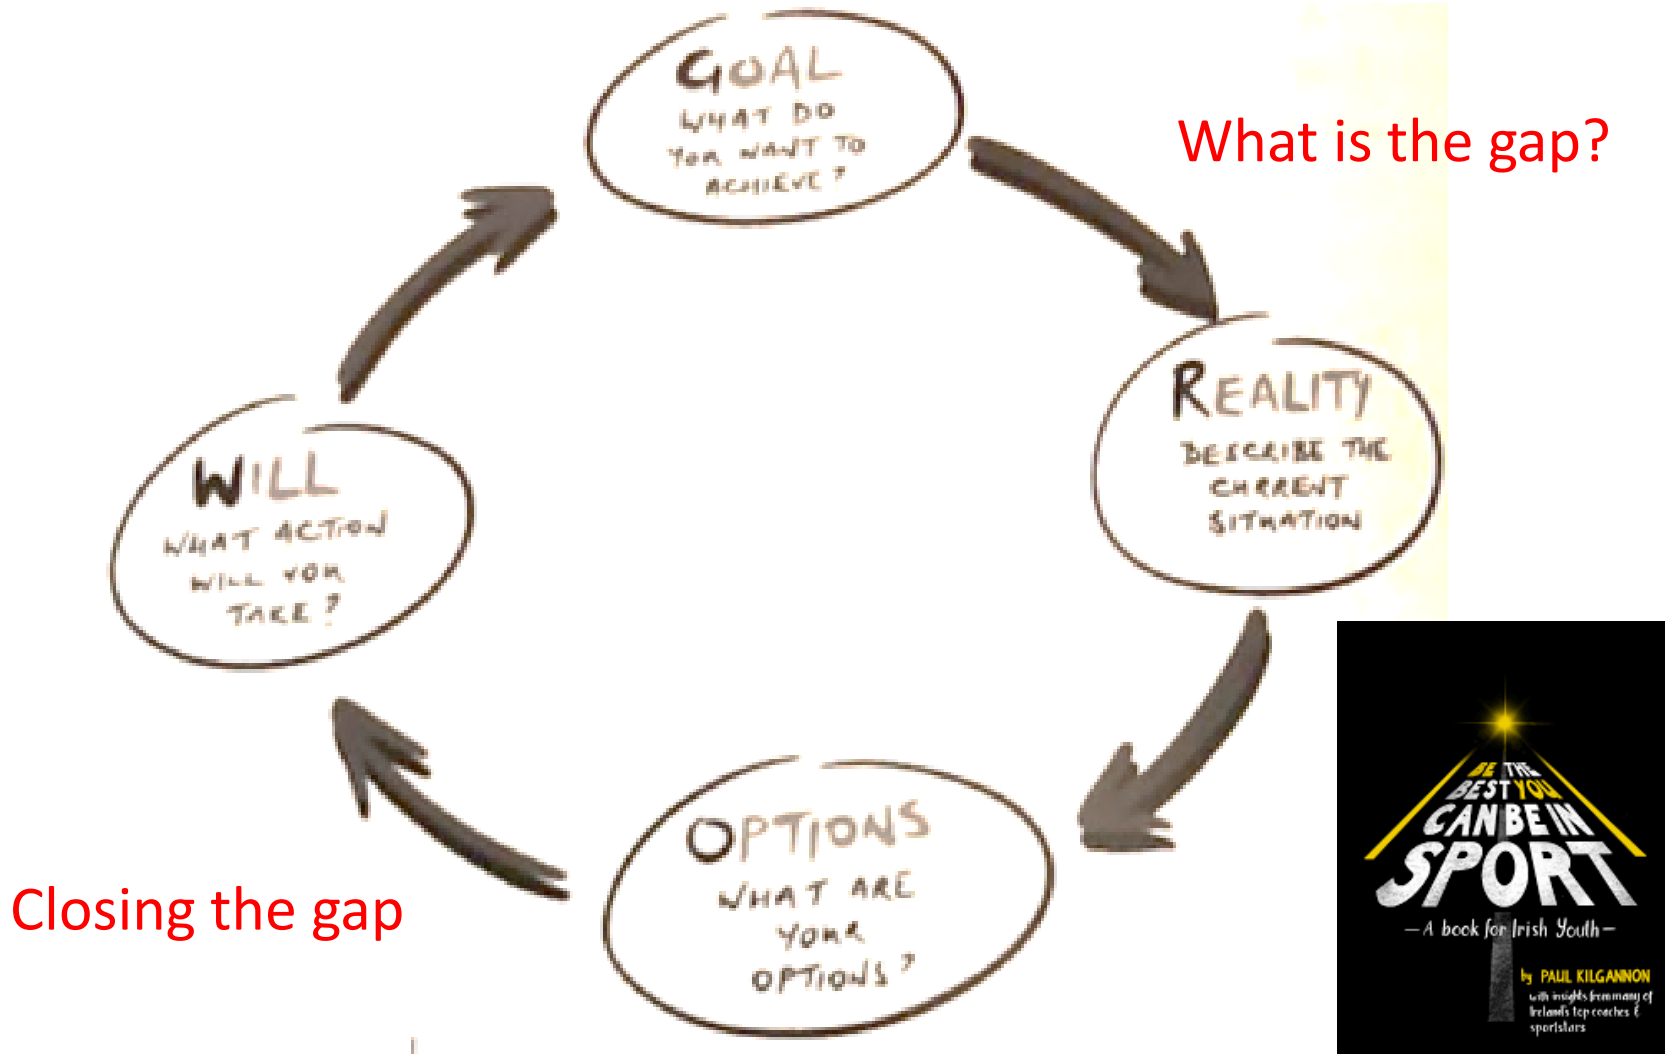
GOAL
WHAT DO YOU WANT TO ACHIEVE?

What is the gap?

REALITY
DESCRIBE THE CURRENT SITUATION

WILL
WHAT ACTION WILL YOU TAKE?

OPTIONS
WHAT ARE YOUR OPTIONS?

Closing the gap

BE THE BEST YOU CAN BE IN SPORT
— A book for Irish Youth —
by PAUL KILGANNON
with insights from many of Ireland's top coaches & sportstars